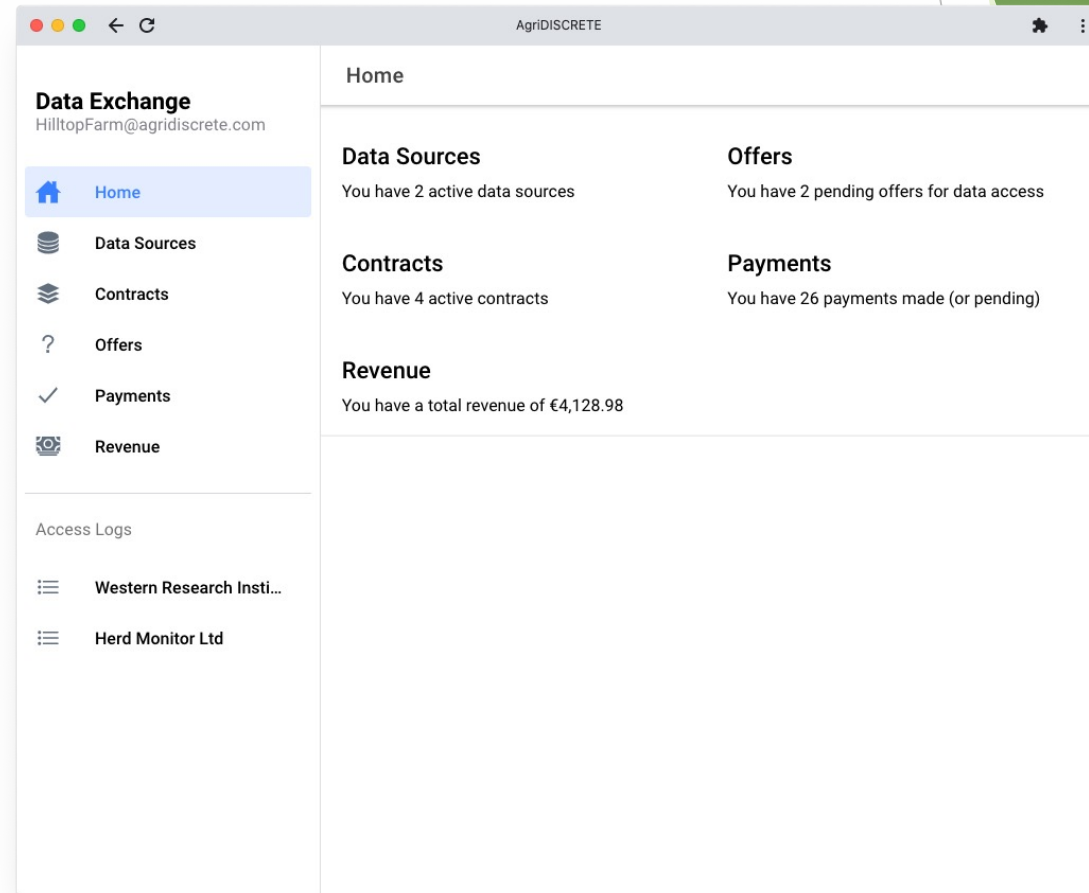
AgriDISCRETE

Data Exchange
HilltopFarm@agridiscrete.com

Home
Data Sources
Contracts
Offers
Payments
Revenue

Access Logs

Western Research Insti...
Herd Monitor Ltd

Home

Data Sources
You have 2 active data sources

Offers
You have 2 pending offers for data access

Contracts
You have 4 active contracts

Payments
You have 26 payments made (or pending)

Revenue
You have a total revenue of €4,128.98